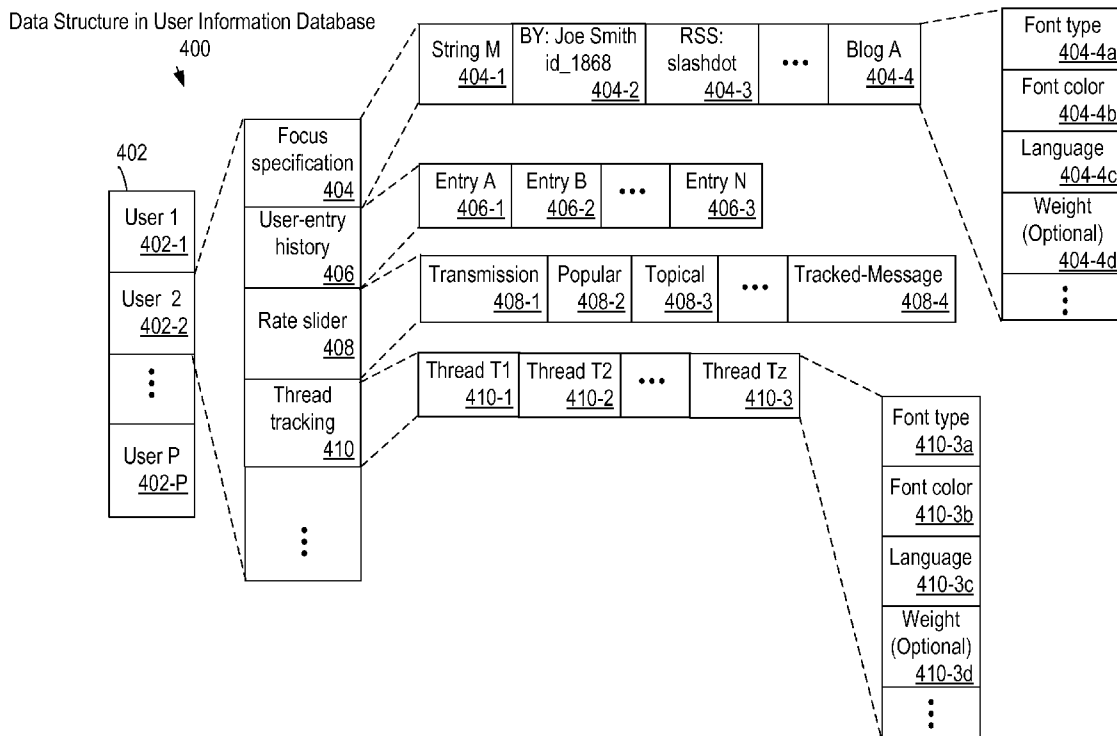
Data Structure in User Information Database
400

402

User 1
402-1

User 2
402-2

⋮

User P
402-P

Focus specification
404

User-entry history
406

Rate slider
408

Thread tracking
410

⋮

String M
404-1

BY: Joe Smith id_1868
404-2

RSS: slashdot
404-3

•••

Blog A
404-4

Font type
404-4a

Font color
404-4b

Language
404-4c

Weight (Optional)
404-4d

⋮

Entry A
406-1

Entry B
406-2

•••

Entry N
406-3

Transmission
408-1

Popular
408-2

Topical
408-3

•••

Tracked-Message
408-4

Thread T1
410-1

Thread T2
410-2

•••

Thread Tz
410-3

Font type
410-3a

Font color
410-3b

Language
410-3c

Weight (Optional)
410-3d

⋮